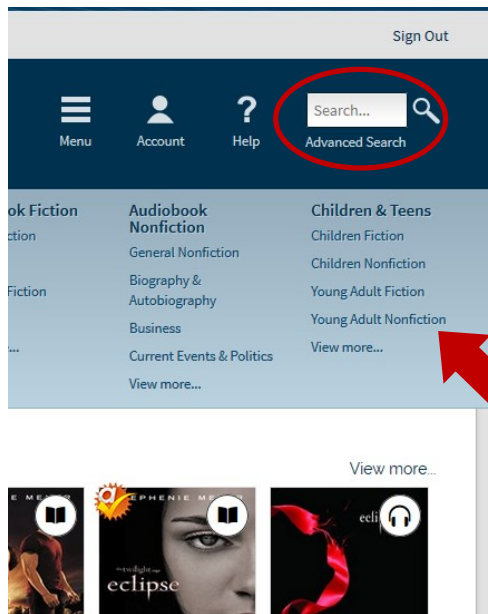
Sign Out

Menu Account Help Search... Advanced Search

ok Fiction
ction
Fiction
...

Audiobook Nonfiction
General Nonfiction
Biography & Autobiography
Business
Current Events & Politics
View more...

Children & Teens
Children Fiction
Children Nonfiction
Young Adult Fiction
Young Adult Nonfiction
View more...

View more...

EPHENIE ME
the twilight saga
eclipse

ecli